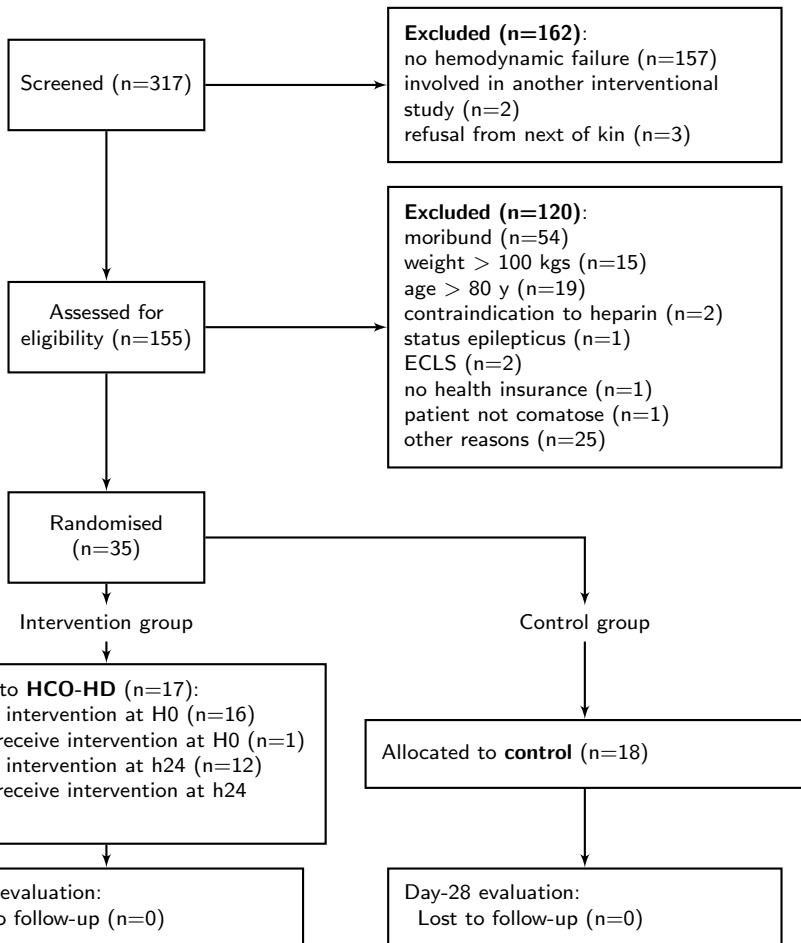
Screened (n=317)

Excluded (n=162):
no hemodynamic failure (n=157)
involved in another interventional study (n=2)
refusal from next of kin (n=3)

Excluded (n=120):
moribund (n=54)
weight > 100 kgs (n=15)
age > 80 y (n=19)
contraindication to heparin (n=2)
status epilepticus (n=1)
ECLS (n=2)
no health insurance (n=1)
patient not comatose (n=1)
other reasons (n=25)

Assessed for eligibility (n=155)

Randomised (n=35)

Intervention group

Control group

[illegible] to **HCO-HD** (n=17):
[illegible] intervention at H0 (n=16)
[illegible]receive intervention at H0 (n=1)
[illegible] intervention at h24 (n=12)
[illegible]receive intervention at h24

Allocated to **control** (n=18)

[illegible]evaluation:
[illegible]o follow-up (n=0)

Day-28 evaluation:
Lost to follow-up (n=0)